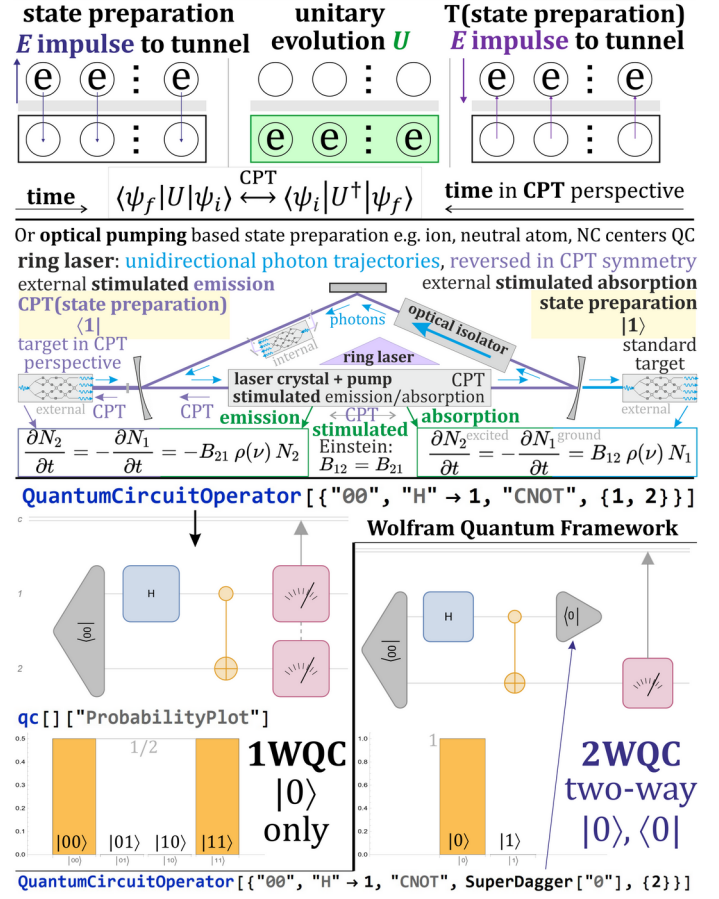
state preparation
$E$ impulse to tunnel

unitary evolution $U$

T(state preparation)
$E$ impulse to tunnel

e e : e

e e : e

e e : e

time $\langle\psi_f|U|\psi_i\rangle \overset{\text{CPT}}{\longleftrightarrow} \langle\psi_i|U^\dagger|\psi_f\rangle$ time in CPT perspective

Or optical pumping based state preparation e.g. ion, neutral atom, NC centers QC

ring laser: unidirectional photon trajectories, reversed in CPT symmetry

external stimulated emission

external stimulated absorption

CPT(state preparation) $\langle 1|$

state preparation $|1\rangle$

target in CPT perspective

standard target

photons

internal

optical isolator

ring laser

laser crystal + pump
stimulated emission/absorption

CPT

external

external

CPT

CPT

emission

CPT

absorption

stimulated

$\frac{\partial N_2}{\partial t} = -\frac{\partial N_1}{\partial t} = -B_{21}\,\rho(\nu)\,N_2$

Einstein: $B_{12} = B_{21}$

$\frac{\partial N_2^{\text{excited}}}{\partial t} = -\frac{\partial N_1^{\text{ground}}}{\partial t} = B_{12}\,\rho(\nu)\,N_1$

QuantumCircuitOperator[{"00", "H" → 1, "CNOT", {1, 2}}]

c

Wolfram Quantum Framework

1

2

$\langle 00|$

H

$\langle 00|$

H

$\langle 0|$

qc[]["ProbabilityPlot"]

0.5
0.4
0.3
0.2
0.1
0

1/2

$|00\rangle$ $|01\rangle$ $|10\rangle$ $|11\rangle$

1WQC
$|0\rangle$
only

1.0
0.8
0.6
0.4
0.2
0.0

1

$|0\rangle$ $|1\rangle$

2WQC
two-way
$|0\rangle, \langle 0|$

QuantumCircuitOperator[{"00", "H" → 1, "CNOT", SuperDagger["0"], {2}}]